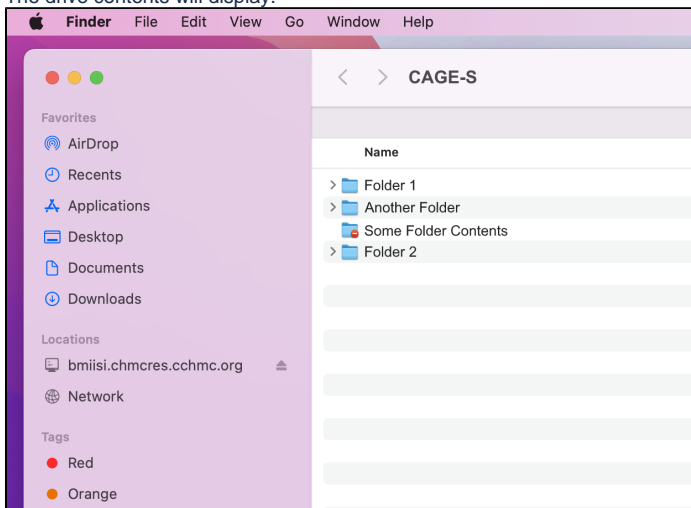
The drive contents will display:

Finder File Edit View Go Window Help

CAGE-S

Favorites
AirDrop
Recents
Applications
Desktop
Documents
Downloads

Locations
bmiisi.chmcres.cchmc.org
Network

Tags
Red
Orange

Name
Folder 1
Another Folder
Some Folder Contents
Folder 2